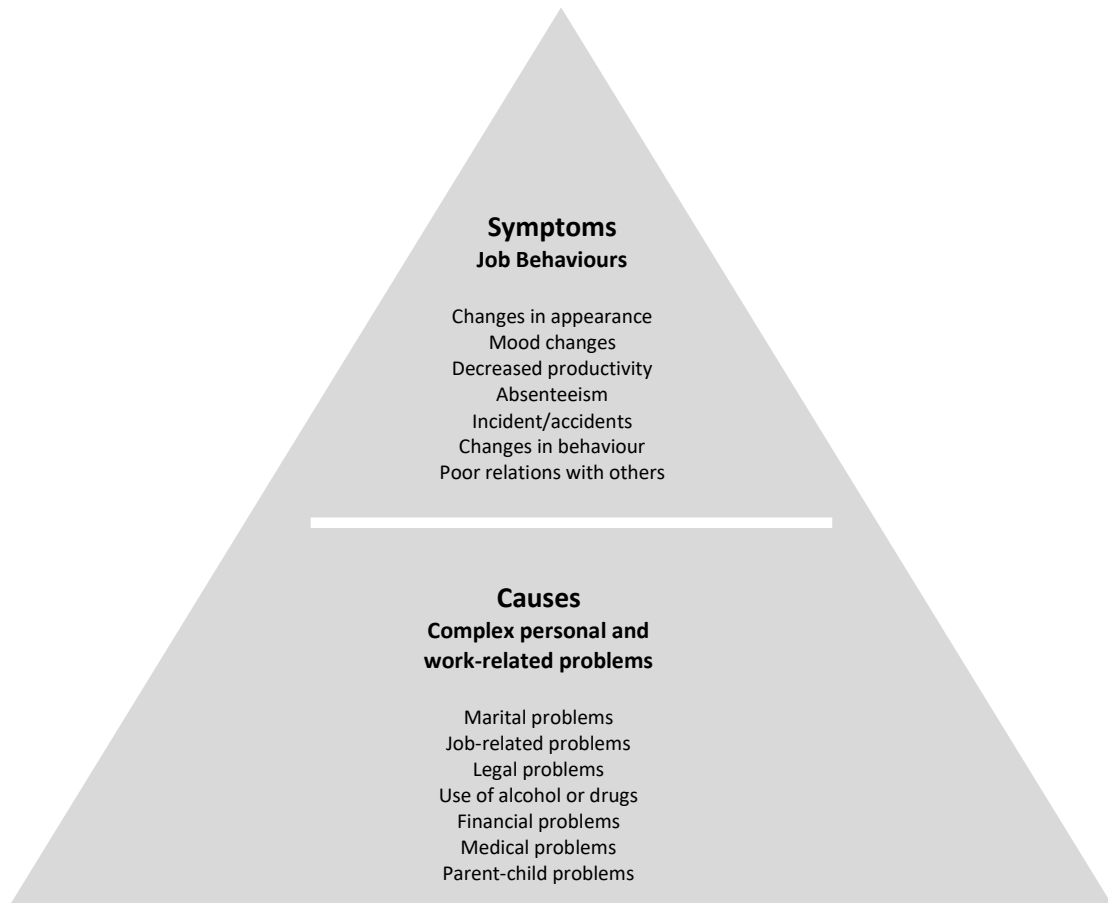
**Symptoms**
**Job Behaviours**

Changes in appearance
Mood changes
Decreased productivity
Absenteeism
Incident/accidents
Changes in behaviour
Poor relations with others

**Causes**
**Complex personal and work-related problems**

Marital problems
Job-related problems
Legal problems
Use of alcohol or drugs
Financial problems
Medical problems
Parent-child problems